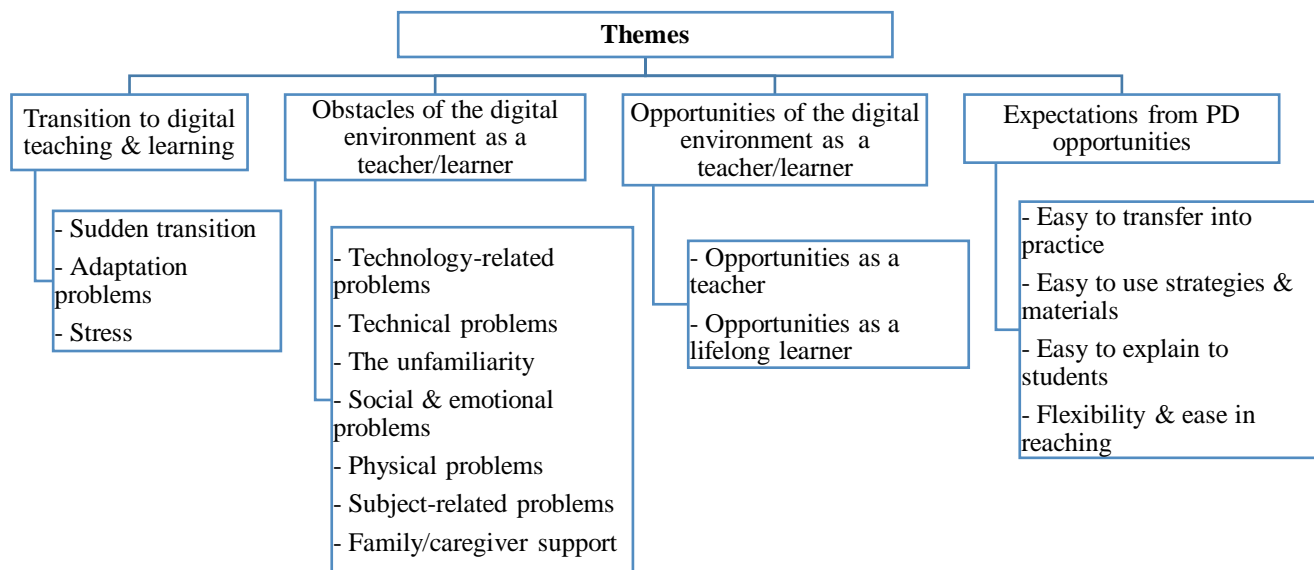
Themes

Transition to digital teaching & learning

- Sudden transition
- Adaptation problems
- Stress

Obstacles of the digital environment as a teacher/learner

- Technology-related problems
- Technical problems
- The unfamiliarity
- Social & emotional problems
- Physical problems
- Subject-related problems
- Family/caregiver support

Opportunities of the digital environment as a teacher/learner

- Opportunities as a teacher
- Opportunities as a lifelong learner

Expectations from PD opportunities

- Easy to transfer into practice
- Easy to use strategies & materials
- Easy to explain to students
- Flexibility & ease in reaching